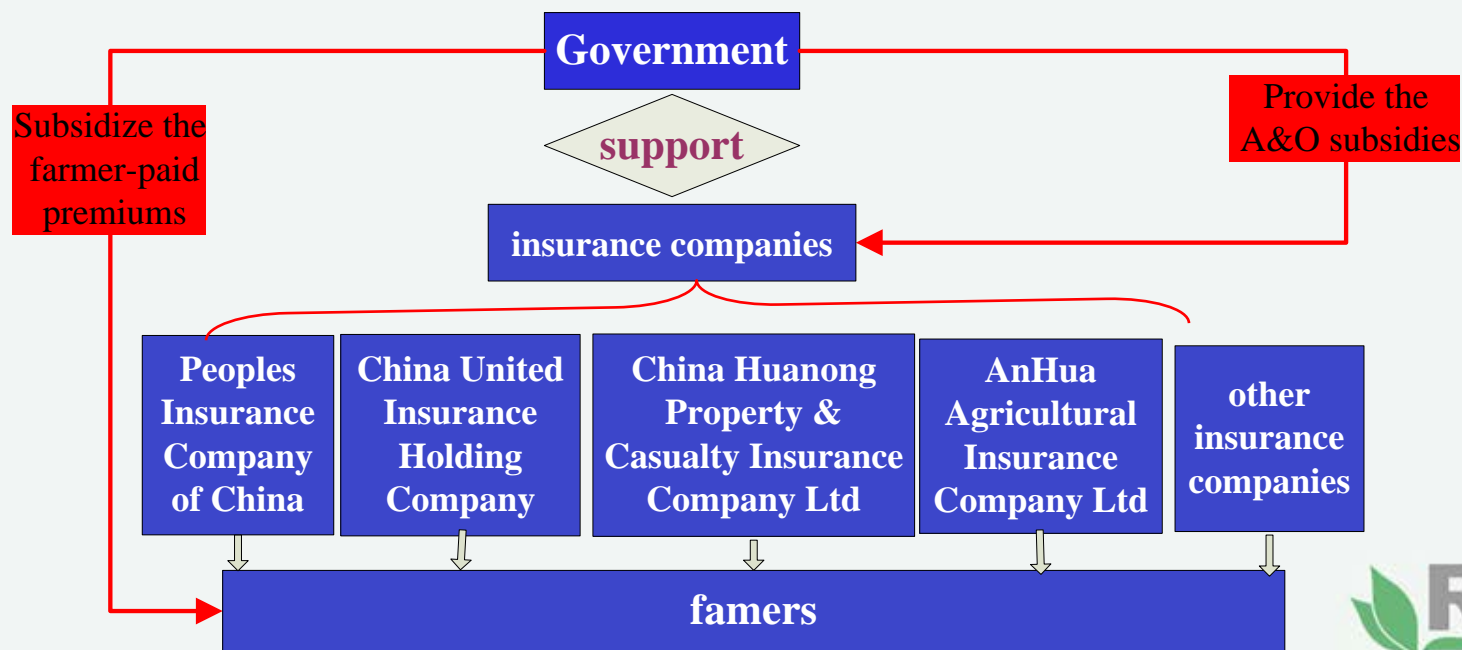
Government

Subsidize the farmer-paid premiums

Provide the A&O subsidies

support

insurance companies

Peoples Insurance Company of China

China United Insurance Holding Company

China Huanong Property & Casualty Insurance Company Ltd

AnHua Agricultural Insurance Company Ltd

other insurance companies

famers